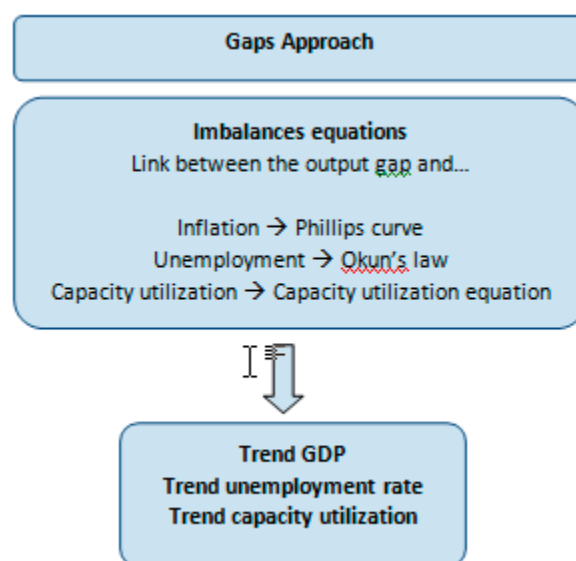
Gaps Approach

Imbalances equations
Link between the output gap and…

Inflation → Phillips curve
Unemployment → Okun's law
Capacity utilization → Capacity utilization equation

Trend GDP
Trend unemployment rate
Trend capacity utilization